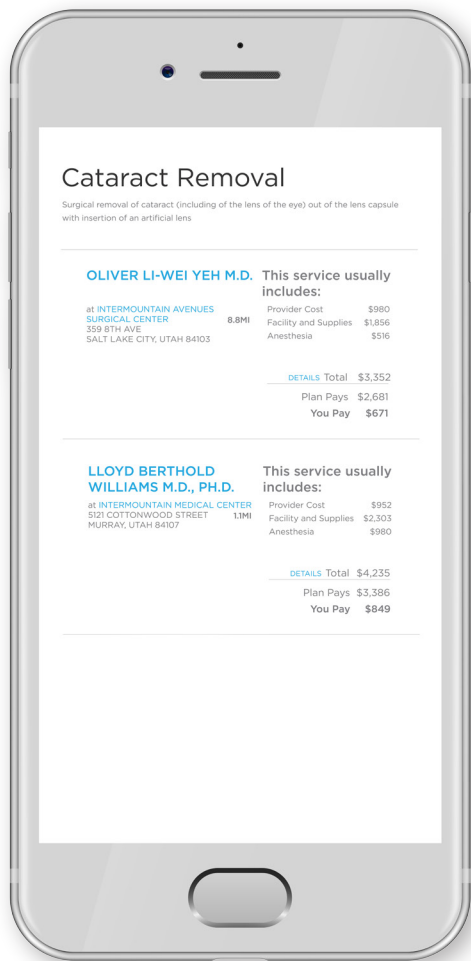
Cataract Removal

Surgical removal of cataract (including of the lens of the eye) out of the lens capsule with insertion of an artificial lens

OLIVER LI-WEI YEH M.D.

at INTERMOUNTAIN AVENUES SURGICAL CENTER 8.8MI
359 8TH AVE
SALT LAKE CITY, UTAH 84103

This service usually includes:

| | |
|---|---|
| Provider Cost | $980 |
| Facility and Supplies | $1,856 |
| Anesthesia | $516 |

DETAILS Total $3,352
Plan Pays $2,681
You Pay $671

LLOYD BERTHOLD WILLIAMS M.D., PH.D.

at INTERMOUNTAIN MEDICAL CENTER
5121 COTTONWOOD STREET 1.1MI
MURRAY, UTAH 84107

This service usually includes:

| | |
|---|---|
| Provider Cost | $952 |
| Facility and Supplies | $2,303 |
| Anesthesia | $980 |

DETAILS Total $4,235
Plan Pays $3,386
You Pay $849